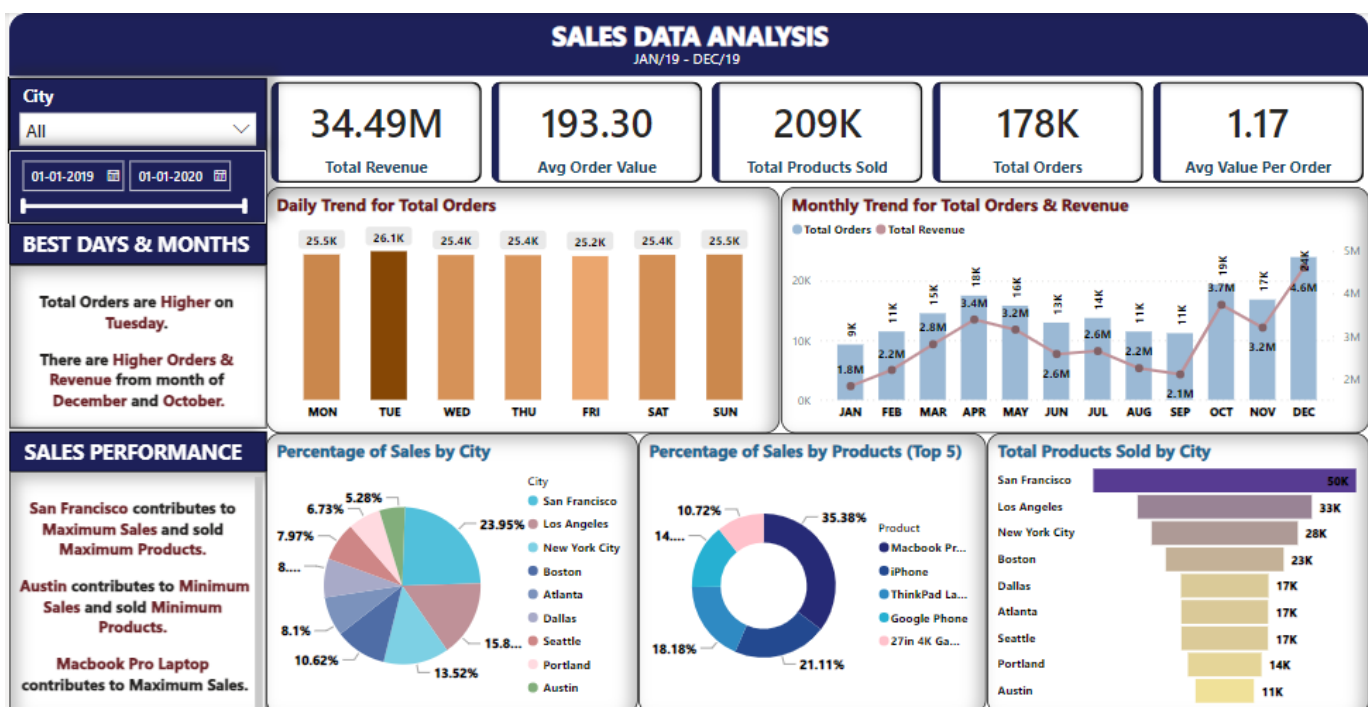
SALES DATA ANALYSIS
JAN/19 - DEC/19

City
All

01-01-2019 01-01-2020

34.49M
Total Revenue

193.30
Avg Order Value

209K
Total Products Sold

178K
Total Orders

1.17
Avg Value Per Order

BEST DAYS & MONTHS

Total Orders are Higher on Tuesday.

There are Higher Orders & Revenue from month of December and October.

Daily Trend for Total Orders

| MON | TUE | WED | THU | FRI | SAT | SUN |
|---|---|---|---|---|---|---|
| 25.5K | 26.1K | 25.4K | 25.4K | 25.2K | 25.4K | 25.5K |

Monthly Trend for Total Orders & Revenue
Total Orders Total Revenue

| | JAN | FEB | MAR | APR | MAY | JUN | JUL | AUG | SEP | OCT | NOV | DEC |
|---|---|---|---|---|---|---|---|---|---|---|---|---|
| Total Orders | 9K | 11K | 15K | 18K | 16K | 13K | 14K | 11K | 11K | 19K | 17K | 24K |
| Total Revenue | 1.8M | 2.2M | 2.8M | 3.4M | 3.2M | 2.6M | 2.6M | 2.2M | 2.1M | 3.7M | 3.2M | 4.6M |

0K 10K 20K
2M 3M 4M 5M

SALES PERFORMANCE

San Francisco contributes to Maximum Sales and sold Maximum Products.

Austin contributes to Minimum Sales and sold Minimum Products.

Macbook Pro Laptop contributes to Maximum Sales.

Percentage of Sales by City
23.95% 15.8... 13.52% 10.62% 8.1% 8.... 7.97% 6.73% 5.28%
City
San Francisco
Los Angeles
New York City
Boston
Atlanta
Dallas
Seattle
Portland
Austin

Percentage of Sales by Products (Top 5)
35.38% 21.11% 18.18% 14.... 10.72%
Product
Macbook Pr...
iPhone
ThinkPad La...
Google Phone
27in 4K Ga...

Total Products Sold by City

| City | Products Sold |
|---|---|
| San Francisco | 50K |
| Los Angeles | 33K |
| New York City | 28K |
| Boston | 23K |
| Dallas | 17K |
| Atlanta | 17K |
| Seattle | 17K |
| Portland | 14K |
| Austin | 11K |